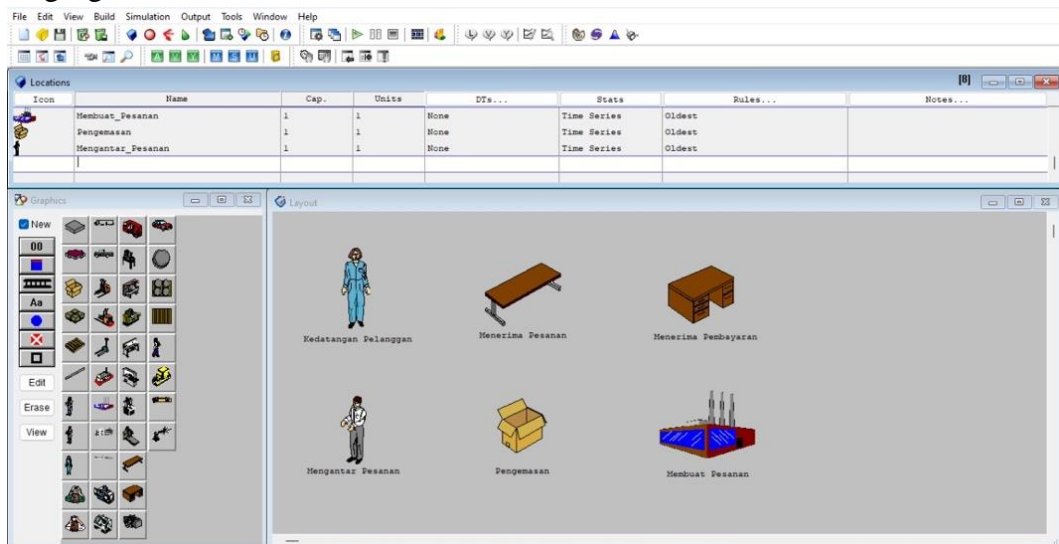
File Edit View Build Simulation Output Tools Window Help

Locations [8]

| Icon | Name | Cap. | Units | DTs... | Stats | Rules... | Notes... |
|---|---|---|---|---|---|---|---|
| | Membuat_Pesanan | 1 | 1 | None | Time Series | Oldest | |
| | Pengemasan | 1 | 1 | None | Time Series | Oldest | |
| | Mengantar_Pesanan | 1 | 1 | None | Time Series | Oldest | |

Graphics

New
00
Aa
Edit
Erase
View

Layout

Kedatangan Pelanggan

Menerima Pesanan

Menerima Pembayaran

Mengantar Pesanan

Pengemasan

Membuat Pesanan